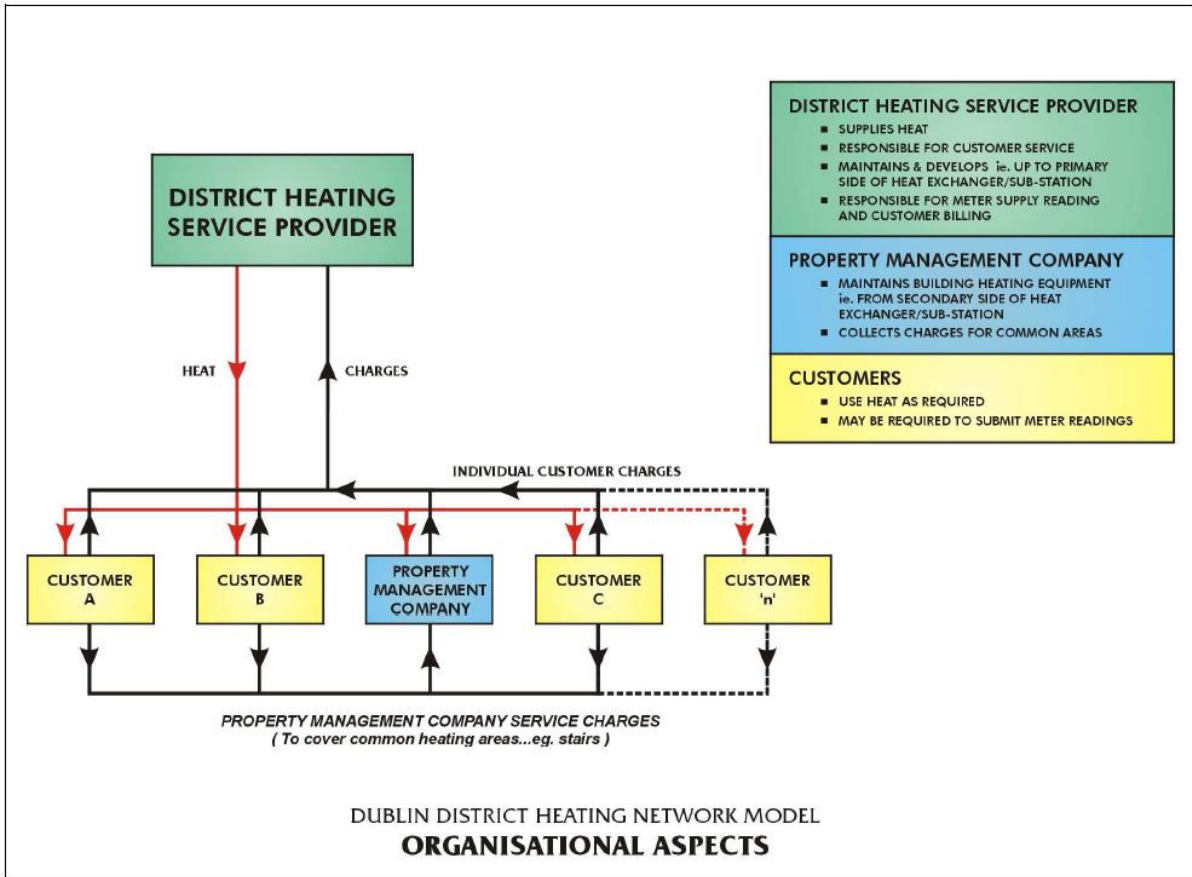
DISTRICT HEATING SERVICE PROVIDER

HEAT

CHARGES

DISTRICT HEATING SERVICE PROVIDER
- SUPPLIES HEAT
- RESPONSIBLE FOR CUSTOMER SERVICE
- MAINTAINS & DEVELOPS ie. UP TO PRIMARY SIDE OF HEAT EXCHANGER/SUB-STATION
- RESPONSIBLE FOR METER SUPPLY READING AND CUSTOMER BILLING

PROPERTY MANAGEMENT COMPANY
- MAINTAINS BUILDING HEATING EQUIPMENT ie. FROM SECONDARY SIDE OF HEAT EXCHANGER/SUB-STATION
- COLLECTS CHARGES FOR COMMON AREAS

CUSTOMERS
- USE HEAT AS REQUIRED
- MAY BE REQUIRED TO SUBMIT METER READINGS

INDIVIDUAL CUSTOMER CHARGES

CUSTOMER A

CUSTOMER B

PROPERTY MANAGEMENT COMPANY

CUSTOMER C

CUSTOMER 'n'

PROPERTY MANAGEMENT COMPANY SERVICE CHARGES
( To cover common heating areas...eg. stairs )

DUBLIN DISTRICT HEATING NETWORK MODEL
ORGANISATIONAL ASPECTS